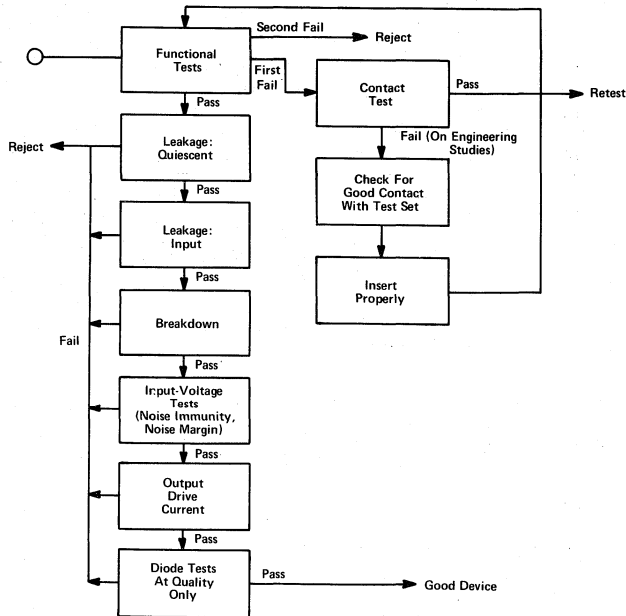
Second Fail

Reject

Functional Tests

First Fail

Contact Test

Pass

Retest

Pass

Reject

Leakage: Quiescent

Fail (On Engineering Studies)

Check For Good Contact With Test Set

Pass

Leakage: Input

Insert Properly

Pass

Breakdown

Fail

Pass

Input-Voltage Tests (Noise Immunity, Noise Margin)

Pass

Output Drive Current

Pass

Diode Tests At Quality Only

Pass

Good Device